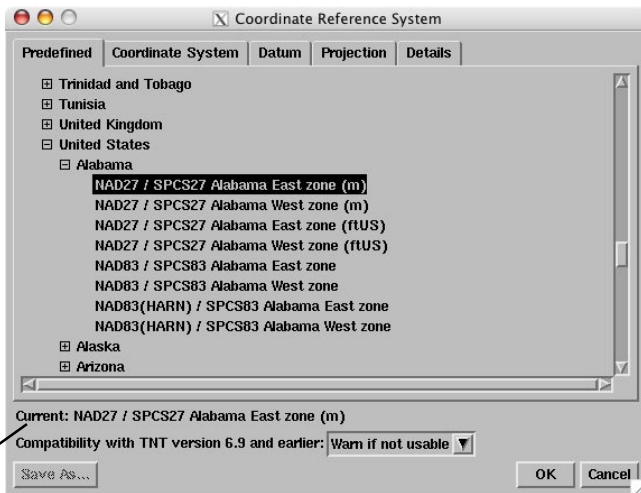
X Coordinate Reference System

Predefined | Coordinate System | Datum | Projection | Details

⊞ Trinidad and Tobago
⊞ Tunisia
⊞ United Kingdom
⊟ United States
⊟ Alabama
NAD27 / SPCS27 Alabama East zone (m)
NAD27 / SPCS27 Alabama West zone (m)
NAD27 / SPCS27 Alabama East zone (ftUS)
NAD27 / SPCS27 Alabama West zone (ftUS)
NAD83 / SPCS83 Alabama East zone
NAD83 / SPCS83 Alabama West zone
NAD83(HARN) / SPCS83 Alabama East zone
NAD83(HARN) / SPCS83 Alabama West zone
⊞ Alaska
⊞ Arizona

Current: NAD27 / SPCS27 Alabama East zone (m)

Compatibility with TNT version 6.9 and earlier: Warn if not usable

Save As... OK Cancel